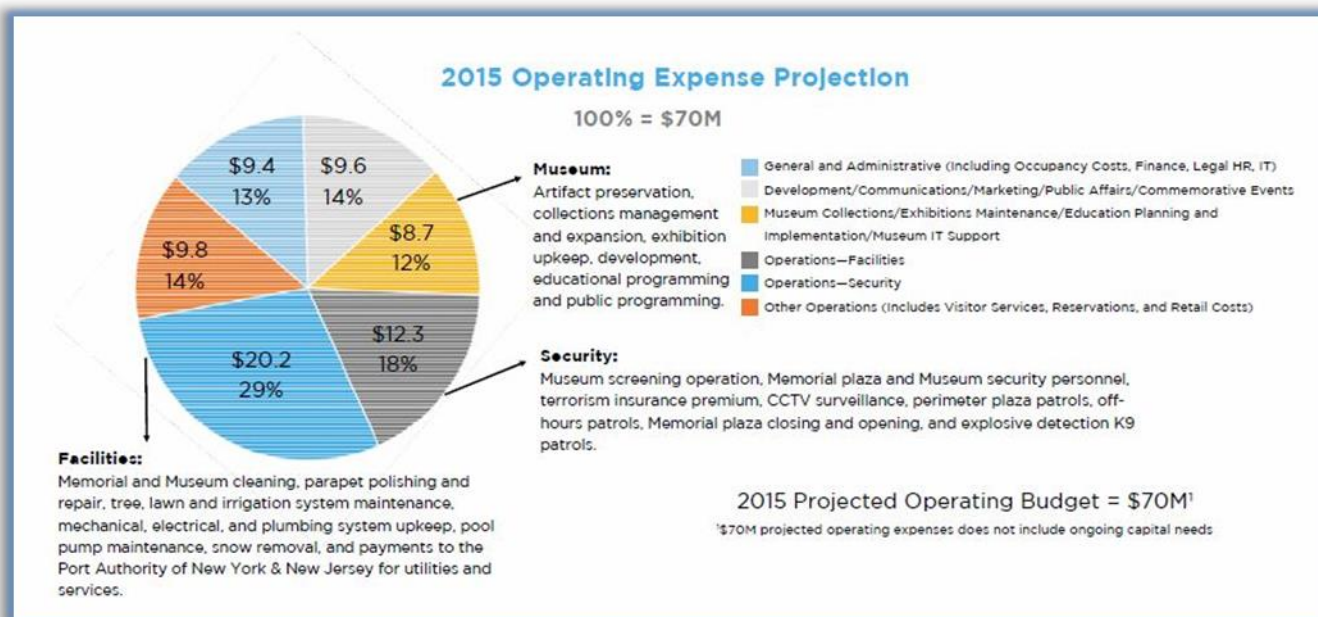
2015 Operating Expense Projection

100% = $70M

$9.4
13%

$9.6
14%

$8.7
12%

$12.3
18%

$20.2
29%

$9.8
14%

Museum:
Artifact preservation, collections management and expansion, exhibition upkeep, development, educational programming and public programming.

General and Administrative (Including Occupancy Costs, Finance, Legal HR, IT)
Development/Communications/Marketing/Public Affairs/Commemorative Events
Museum Collections/Exhibitions Maintenance/Education Planning and Implementation/Museum IT Support
Operations—Facilities
Operations—Security
Other Operations (Includes Visitor Services, Reservations, and Retail Costs)

Security:
Museum screening operation, Memorial plaza and Museum security personnel, terrorism insurance premium, CCTV surveillance, perimeter plaza patrols, off-hours patrols, Memorial plaza closing and opening, and explosive detection K9 patrols.

Facilities:
Memorial and Museum cleaning, parapet polishing and repair, tree, lawn and irrigation system maintenance, mechanical, electrical, and plumbing system upkeep, pool pump maintenance, snow removal, and payments to the Port Authority of New York & New Jersey for utilities and services.

2015 Projected Operating Budget = $70M$^1$

$^1$$70M projected operating expenses does not include ongoing capital needs